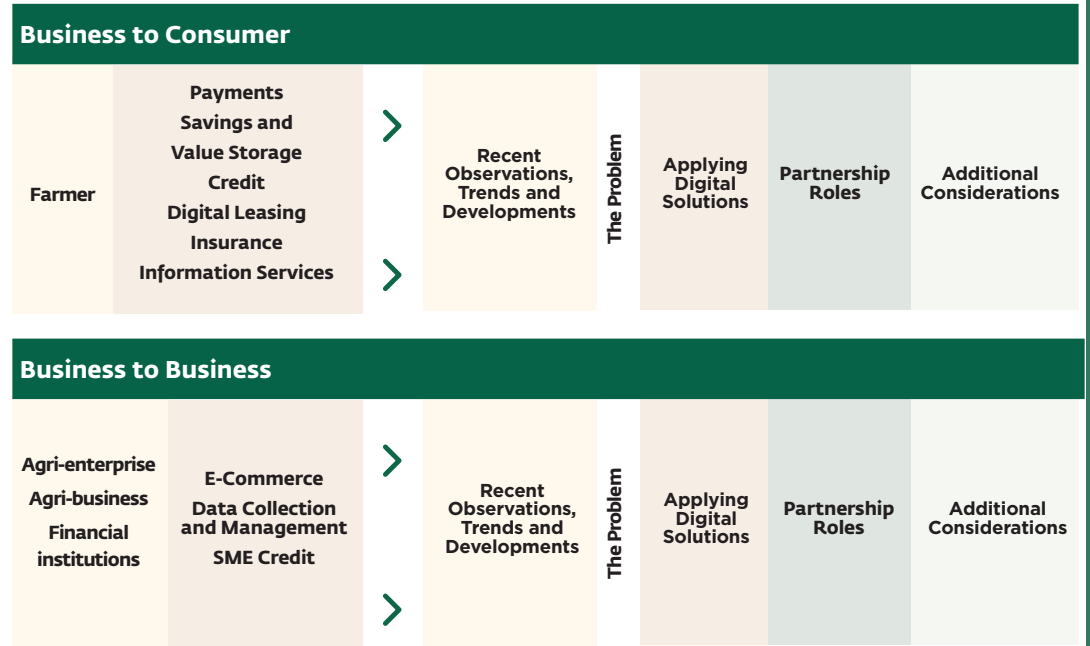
Business to Consumer

Farmer

Payments
Savings and Value Storage
Credit
Digital Leasing
Insurance
Information Services

Recent Observations, Trends and Developments

The Problem

Applying Digital Solutions

Partnership Roles

Additional Considerations

Business to Business

Agri-enterprise
Agri-business
Financial institutions

E-Commerce
Data Collection and Management
SME Credit

Recent Observations, Trends and Developments

The Problem

Applying Digital Solutions

Partnership Roles

Additional Considerations